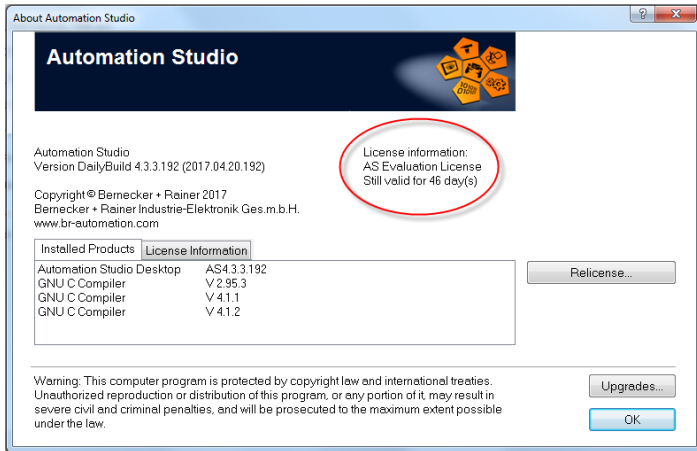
About Automation Studio

?

X

Automation Studio

Automation Studio
Version DailyBuild 4.3.3.192 (2017.04.20.192)

License information:
AS Evaluation License
Still valid for 46 day(s)

Copyright © Bernecker + Rainer 2017
Bernecker + Rainer Industrie-Elektronik Ges.m.b.H.
www.br-automation.com

Installed Products | License Information

| | |
|---|---|
| Automation Studio Desktop | AS4.3.3.192 |
| GNU C Compiler | V 2.95.3 |
| GNU C Compiler | V 4.1.1 |
| GNU C Compiler | V 4.1.2 |

Relicense...

Warning: This computer program is protected by copyright law and international treaties. Unauthorized reproduction or distribution of this program, or any portion of it, may result in severe civil and criminal penalties, and will be prosecuted to the maximum extent possible under the law.

Upgrades...

OK